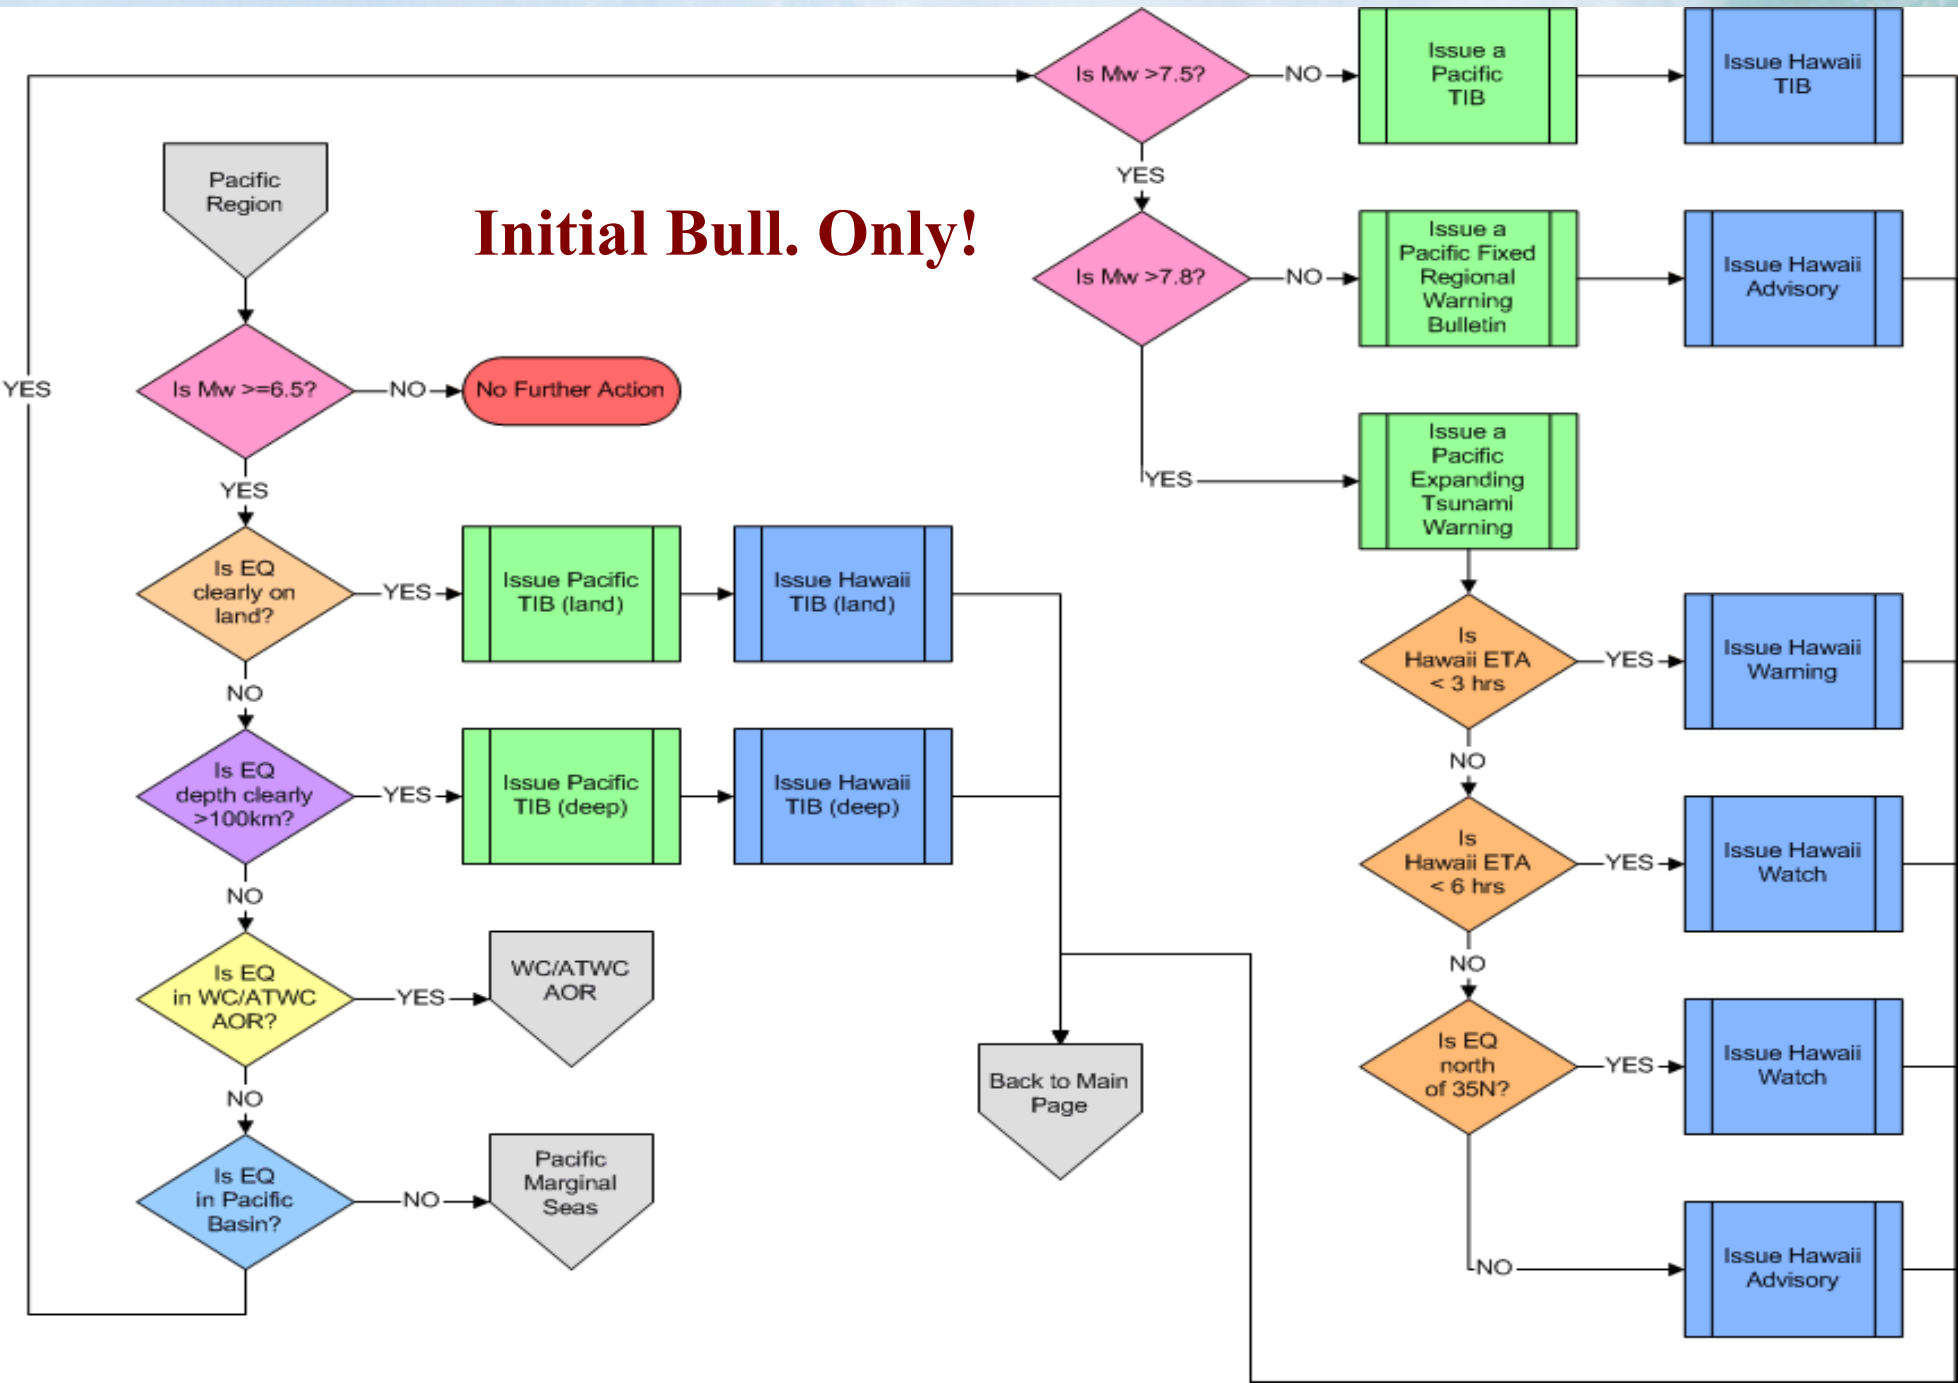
Is Mw >7.5?

NO

Issue a Pacific TIB

Issue Hawaii TIB

Pacific Region

Initial Bull. Only!

YES

Is Mw >7.8?

NO

Issue a Pacific Fixed Regional Warning Bulletin

Issue Hawaii Advisory

YES

Is Mw >=6.5?

NO

No Further Action

YES

YES

Issue a Pacific Expanding Tsunami Warning

Is EQ clearly on land?

YES

Issue Pacific TIB (land)

Issue Hawaii TIB (land)

Is Hawaii ETA < 3 hrs

YES

Issue Hawaii Warning

NO

NO

Is EQ depth clearly >100km?

YES

Issue Pacific TIB (deep)

Issue Hawaii TIB (deep)

Is Hawaii ETA < 6 hrs

YES

Issue Hawaii Watch

NO

NO

Is EQ in WC/ATWC AOR?

YES

WC/ATWC AOR

Is EQ north of 35N?

YES

Issue Hawaii Watch

NO

Back to Main Page

Is EQ in Pacific Basin?

NO

Pacific Marginal Seas

NO

Issue Hawaii Advisory